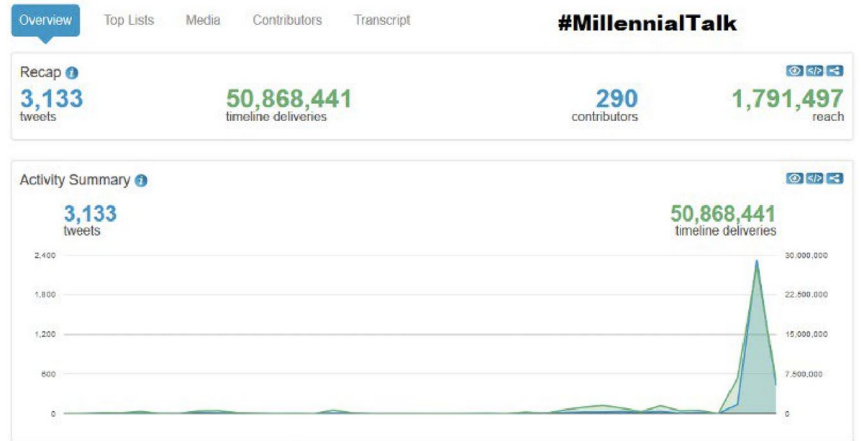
Overview Top Lists Media Contributors Transcript

#MillennialTalk

Recap

3,133
tweets

50,868,441
timeline deliveries

290
contributors

1,791,497
reach

Activity Summary

3,133
tweets

50,868,441
timeline deliveries

2,400
1,800
1,200
600
0

30,000,000
22,500,000
15,000,000
7,500,000
0